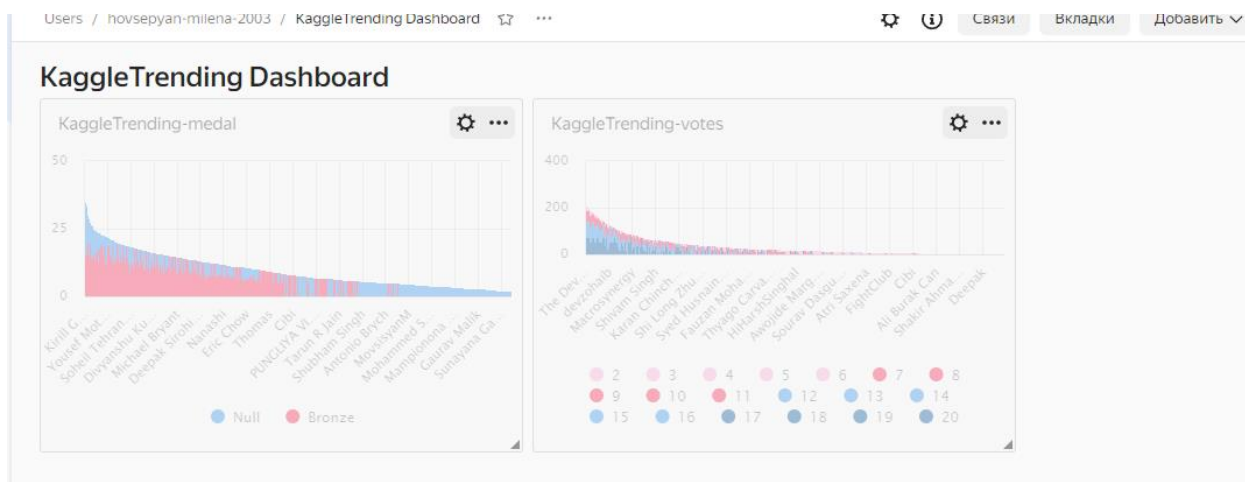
Users / hovsepyan-milena-2003 / KaggleTrending Dashboard ☆ ··· Связи Вкладки Добавить

KaggleTrending Dashboard

KaggleTrending-medal

50
25
0

Kirill G... Youcef Mok... Soheil Tehran... Divyanshu Ku... Michael Bryant Deepak Sirchi... Nanashi Eric Chow Thomas Cibi PUNGUYA Vi... Tarun R Jain Shubham Singh Antonio Brych MovsisyanM Mohammed S... Mamplonona ... Gaurav Malik Sunayana Ga...

Null Bronze

KaggleTrending-votes

400
200
0

The Dev... devzohaib Macrosynergy Shivam Singh Karan Chinch... Shi Long Zhu Syed Husnain Fauzan Moha... Thyago Carva... HiHarshSinghal Awojide Marg... Sourav Dasgu... Atri Saxena FightClub Cibi Ali Burak Can Shakir Ahma... Deepak

2 3 4 5 6 7 8
9 10 11 12 13 14
15 16 17 18 19 20